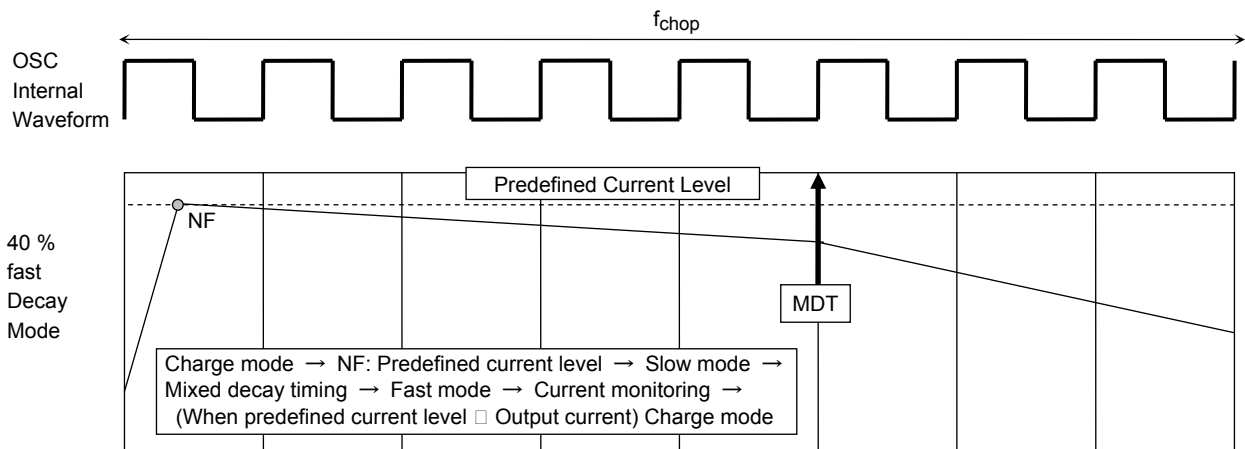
$f_{chop}$

OSC Internal Waveform

Predefined Current Level

NF

40 % fast Decay Mode

MDT

Charge mode → NF: Predefined current level → Slow mode → Mixed decay timing → Fast mode → Current monitoring → (When predefined current level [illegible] Output current) Charge mode